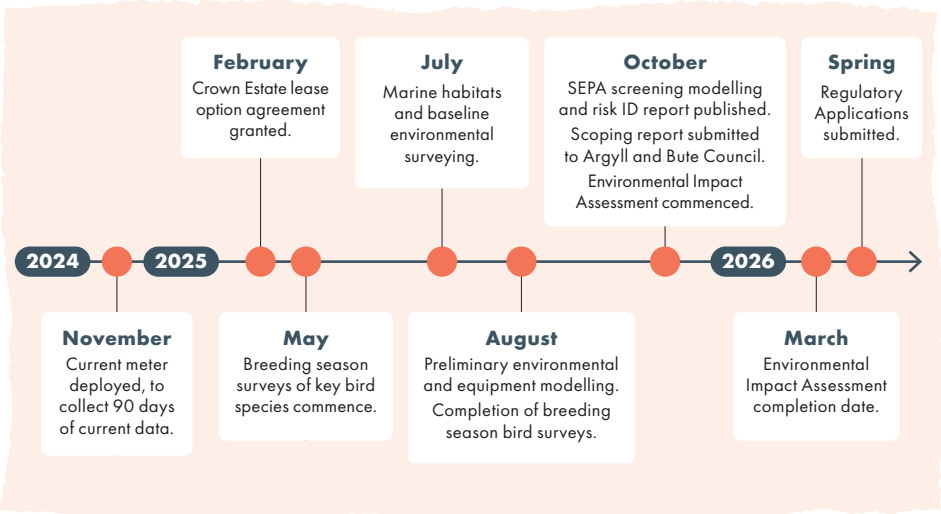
February
Crown Estate lease option agreement granted.

July
Marine habitats and baseline environmental surveying.

October
SEPA screening modelling and risk ID report published.
Scoping report submitted to Argyll and Bute Council.
Environmental Impact Assessment commenced.

Spring
Regulatory Applications submitted.

2024

2025

2026

November
Current meter deployed, to collect 90 days of current data.

May
Breeding season surveys of key bird species commence.

August
Preliminary environmental and equipment modelling.
Completion of breeding season bird surveys.

March
Environmental Impact Assessment completion date.